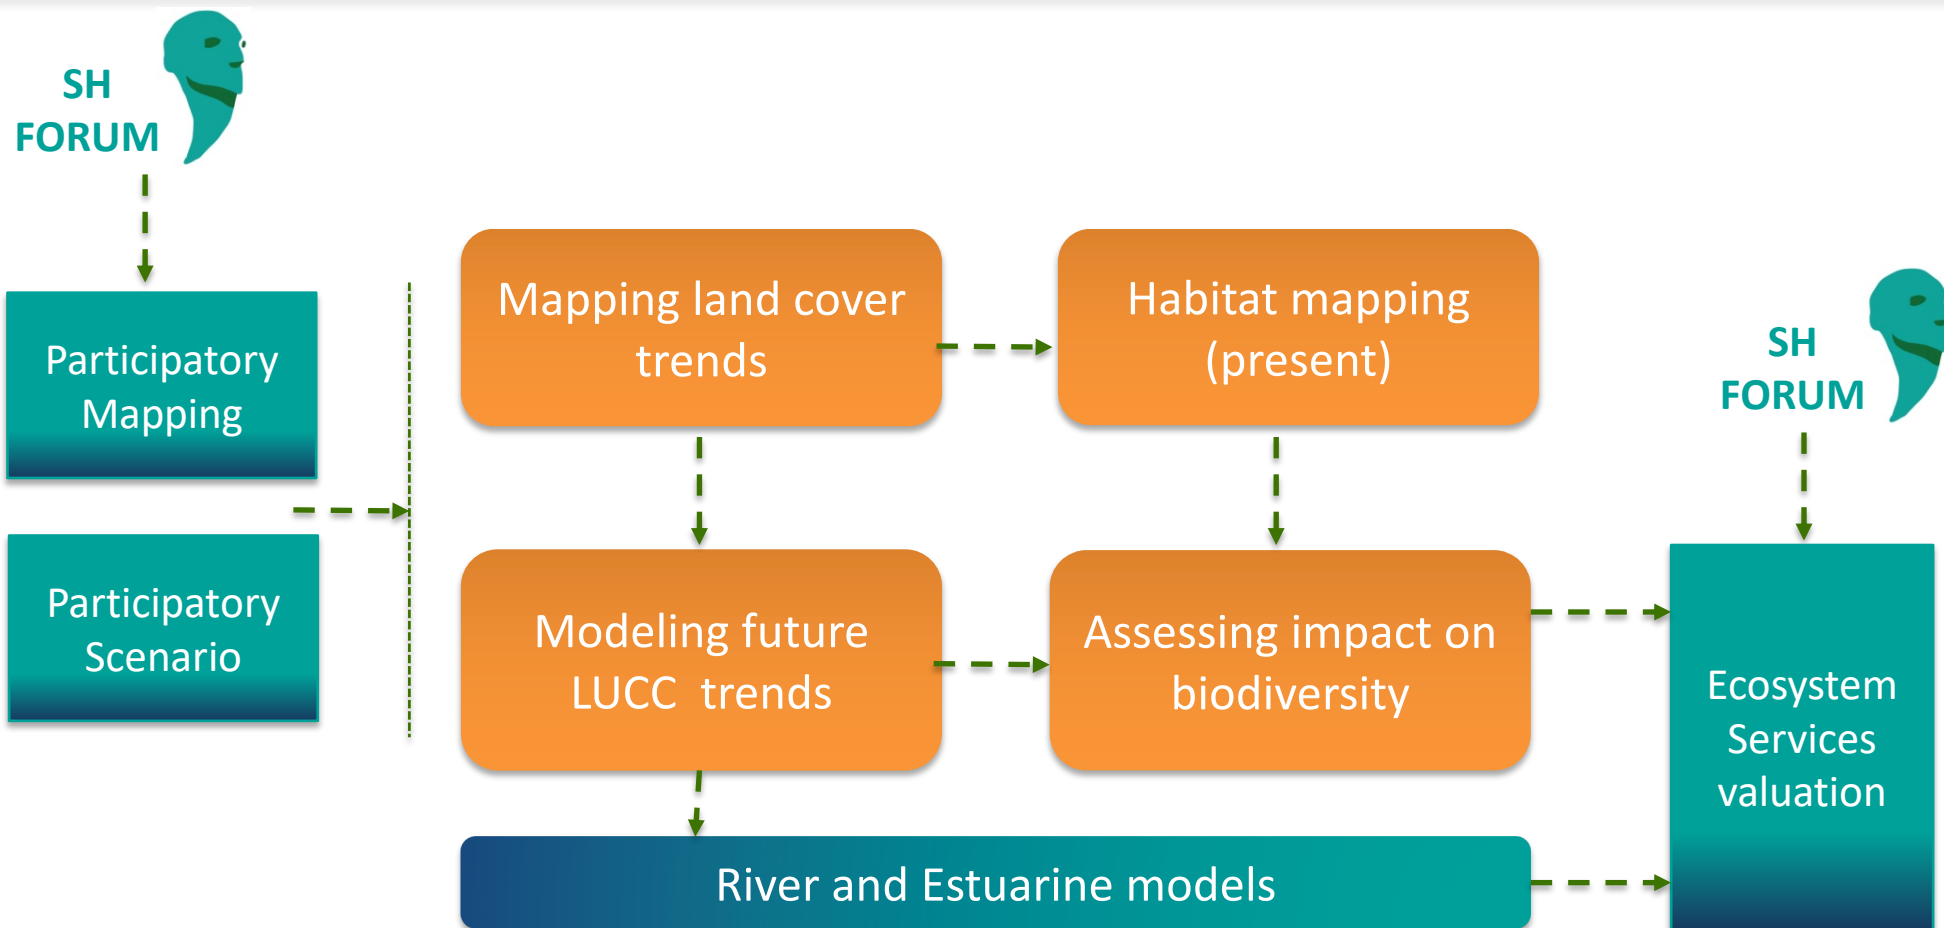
SH FORUM

Participatory Mapping

Participatory Scenario

Mapping land cover trends

Habitat mapping (present)

SH FORUM

Modeling future LUCC trends

Assessing impact on biodiversity

Ecosystem Services valuation

River and Estuarine models